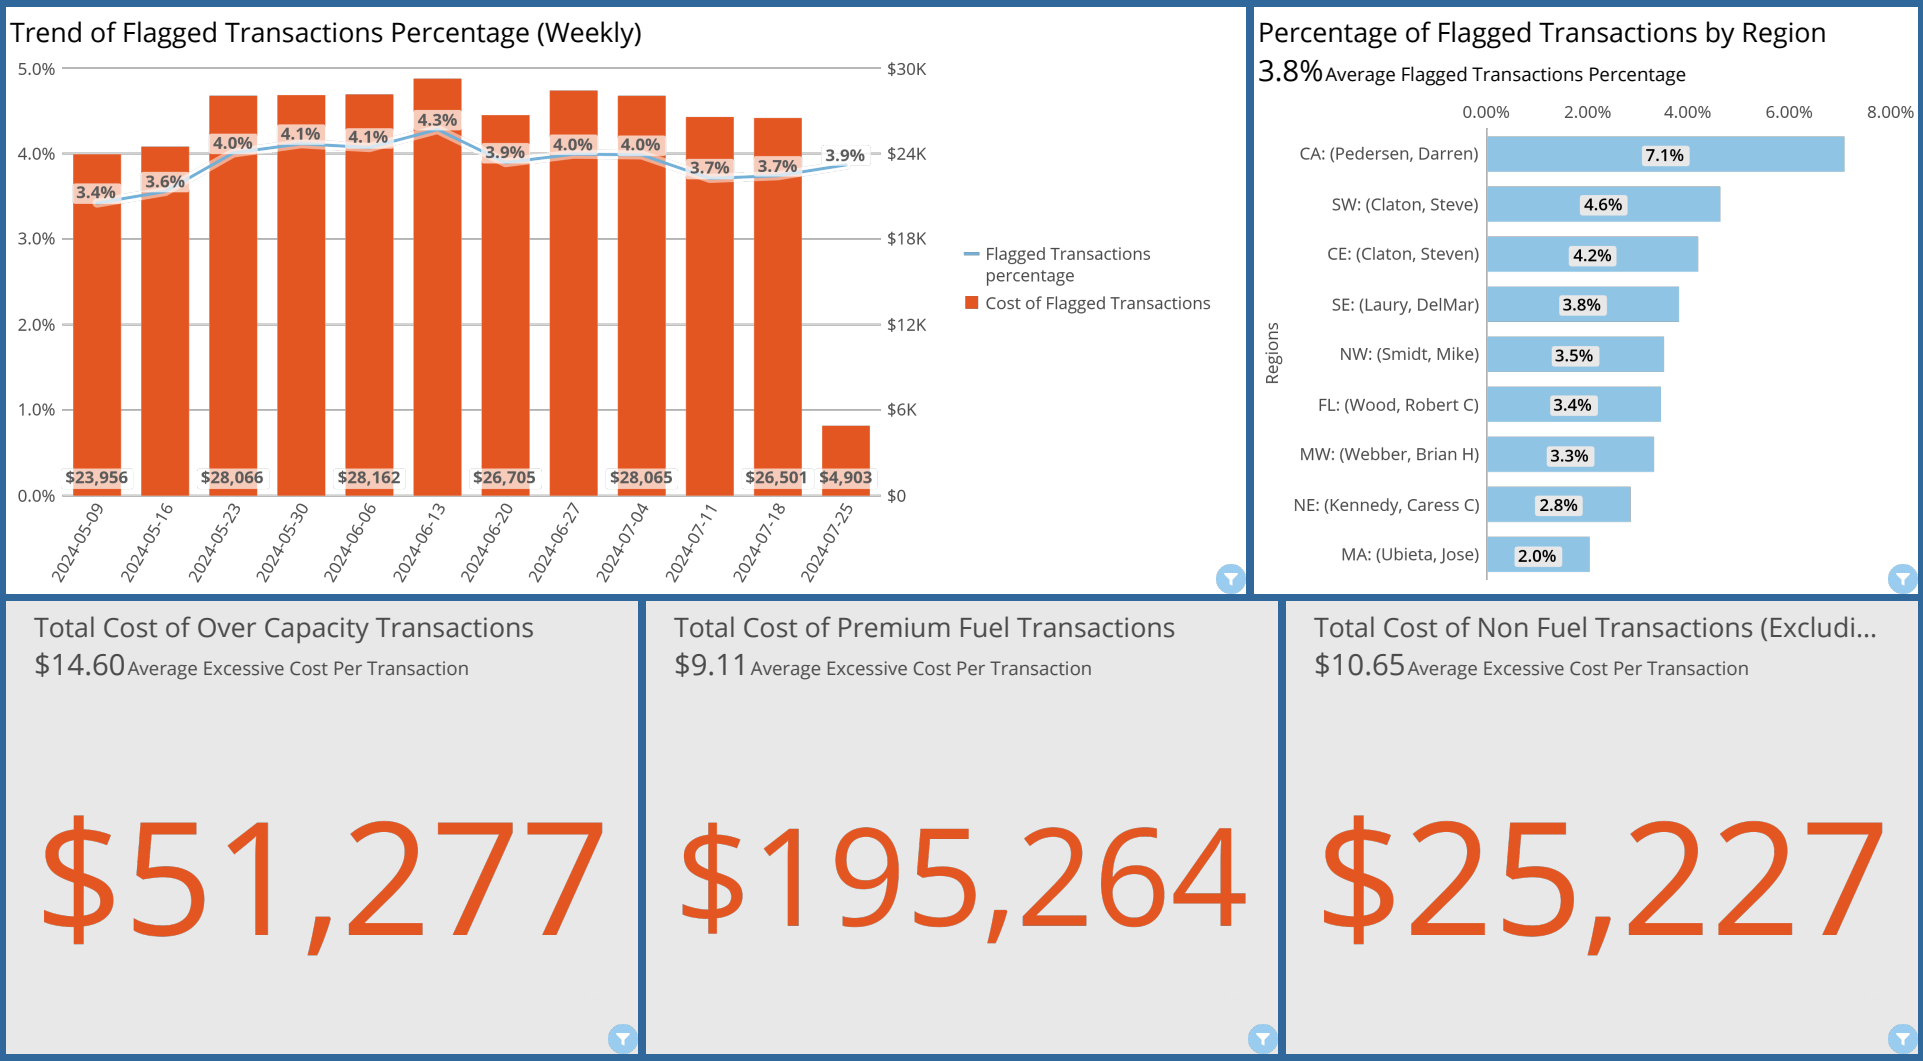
Trend of Flagged Transactions Percentage (Weekly)

5.0%
4.0%
3.0%
2.0%
1.0%
0.0%

$30K
$24K
$18K
$12K
$6K
$0

3.4% 3.6% 4.0% 4.1% 4.1% 4.3% 3.9% 4.0% 4.0% 3.7% 3.7% 3.9%

$23,956 $28,066 $28,162 $26,705 $28,065 $26,501 $4,903

2024-05-09 2024-05-16 2024-05-23 2024-05-30 2024-06-06 2024-06-13 2024-06-20 2024-06-27 2024-07-04 2024-07-11 2024-07-18 2024-07-25

Flagged Transactions percentage
Cost of Flagged Transactions

Percentage of Flagged Transactions by Region
3.8% Average Flagged Transactions Percentage

0.00% 2.00% 4.00% 6.00% 8.00%

Regions

| Region | % |
|---|---|
| CA: (Pedersen, Darren) | 7.1% |
| SW: (Claton, Steve) | 4.6% |
| CE: (Claton, Steven) | 4.2% |
| SE: (Laury, DelMar) | 3.8% |
| NW: (Smidt, Mike) | 3.5% |
| FL: (Wood, Robert C) | 3.4% |
| MW: (Webber, Brian H) | 3.3% |
| NE: (Kennedy, Caress C) | 2.8% |
| MA: (Ubieta, Jose) | 2.0% |

Total Cost of Over Capacity Transactions
$14.60 Average Excessive Cost Per Transaction
$51,277

Total Cost of Premium Fuel Transactions
$9.11 Average Excessive Cost Per Transaction
$195,264

Total Cost of Non Fuel Transactions (Excludi...
$10.65 Average Excessive Cost Per Transaction
$25,227